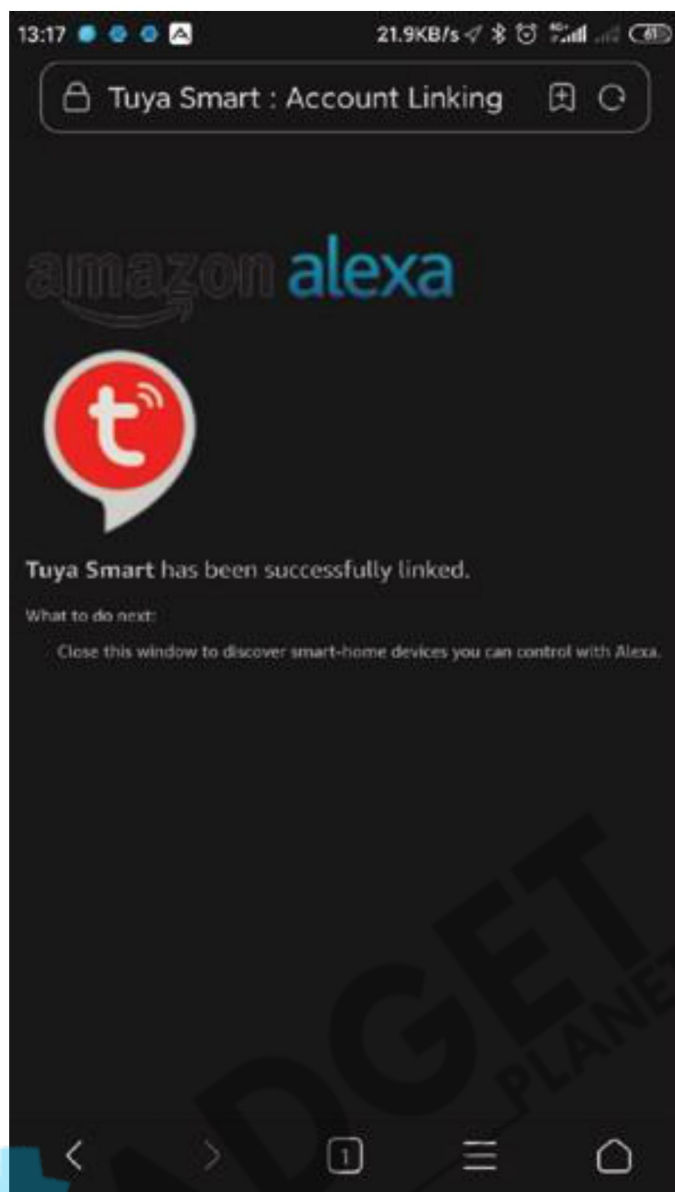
13:17 21.9KB/s

Tuya Smart : Account Linking

amazon alexa

t

**Tuya Smart** has been successfully linked.

What to do next:

Close this window to discover smart-home devices you can control with Alexa.

DGET PLANE

1